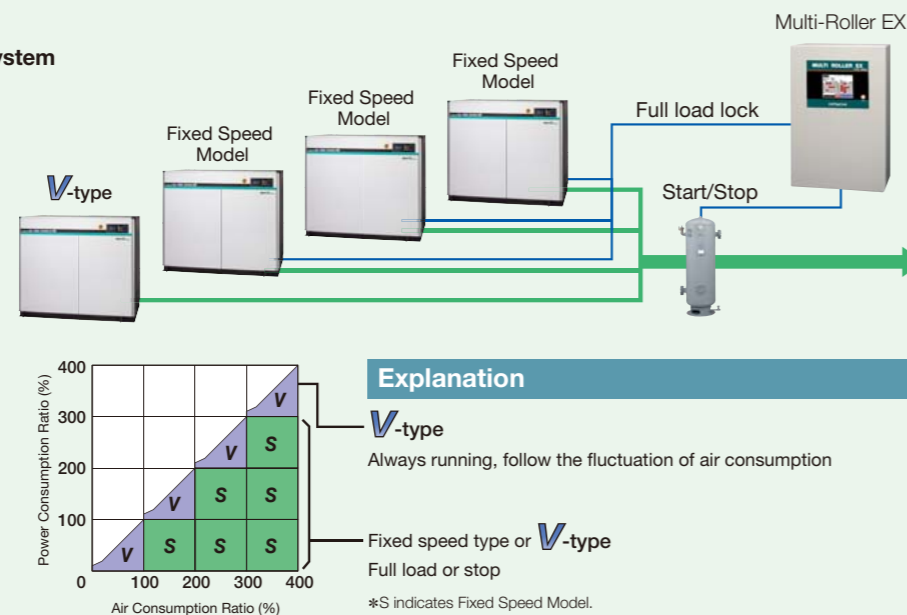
ystem

Multi-Roller EX

MULTI ROLLER EX

Fixed Speed Model

Fixed Speed Model

Fixed Speed Model

V-type

Full load lock

Start/Stop

400

300

200

100

0

100

200

300

400

Power Consumption Ratio (%)

Air Consumption Ratio (%)

V

V

S

V

S

S

V

S

S

S

Explanation

V-type

Always running, follow the fluctuation of air consumption

Fixed speed type or V-type

Full load or stop

∗S indicates Fixed Speed Model.